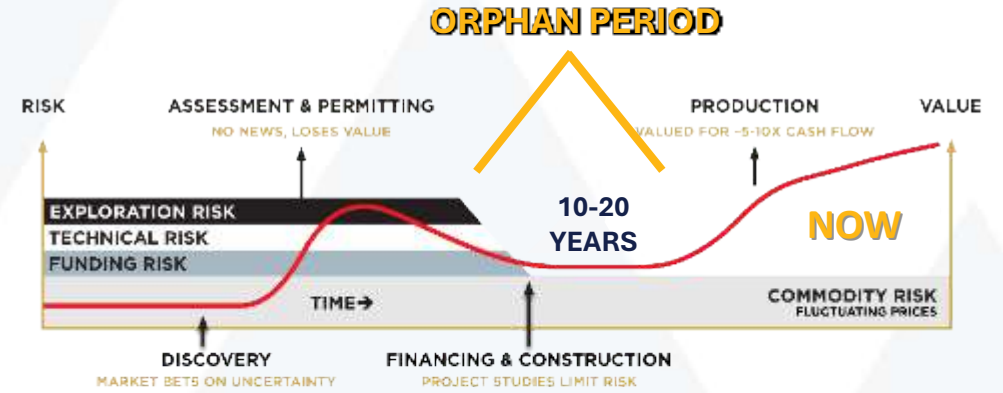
ORPHAN PERIOD

RISK

ASSESSMENT & PERMITTING
NO NEWS, LOSES VALUE

PRODUCTION
VALUED FOR ~5-10X CASH FLOW

VALUE

EXPLORATION RISK
TECHNICAL RISK
FUNDING RISK

10-20 YEARS

NOW

TIME➔

COMMODITY RISK
FLUCTUATING PRICES

DISCOVERY
MARKET BETS ON UNCERTAINTY

FINANCING & CONSTRUCTION
PROJECT STUDIES LIMIT RISK